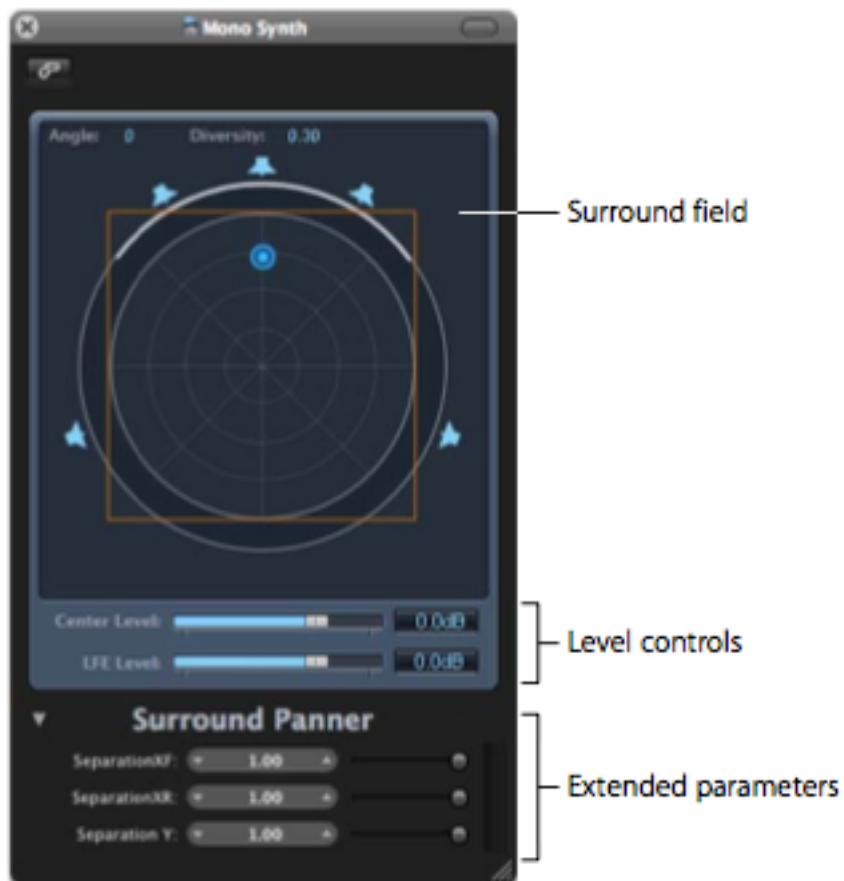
Mono Synth

Angle: 0 Diversity: 0.30

Surround field

Center Level: 0.0dB

LFE Level: 0.0dB

Level controls

Surround Panner

SeparationXF: 1.00

SeparationXR: 1.00

Separation Y: 1.00

Extended parameters